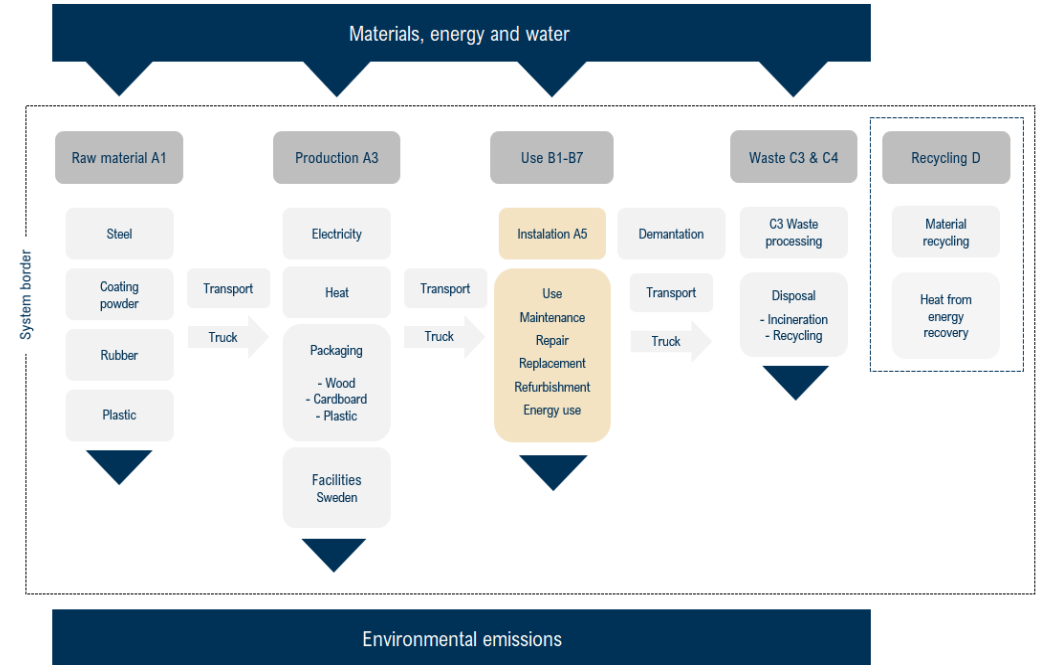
Materials, energy and water

System border

Raw material A1

Steel

Coating powder

Rubber

Plastic

Transport

Truck

Production A3

Electricity

Heat

Packaging

- Wood
- Cardboard
- Plastic

Facilities Sweden

Transport

Truck

Use B1-B7

Instalation A5

Use
Maintenance
Repair
Replacement
Refurbishment
Energy use

Demantation

Transport

Truck

Waste C3 & C4

C3 Waste processing

Disposal

- Incineration
- Recycling

Recycling D

Material recycling

Heat from energy recovery

Environmental emissions